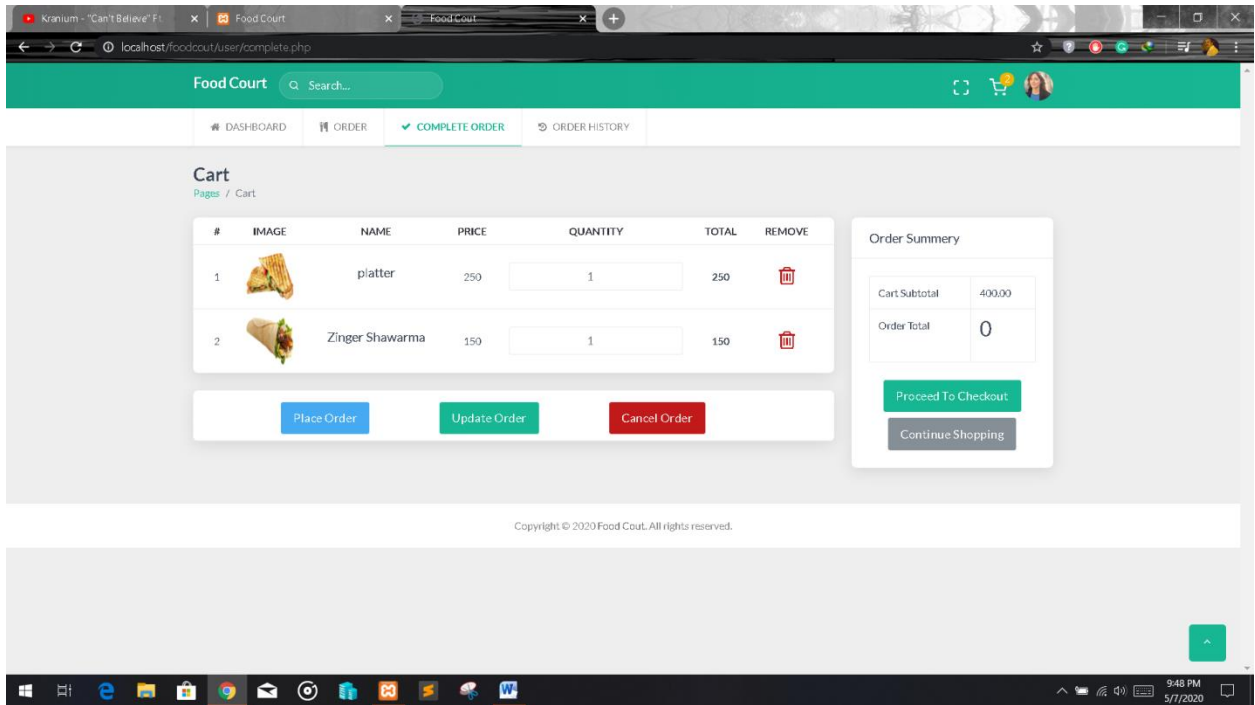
Kranium - "Can't Believe" Ft × Food Court × Food Cout ×

localhost/foodcout/user/complete.php

Food Court Search...

DASHBOARD ORDER COMPLETE ORDER ORDER HISTORY

Cart
Pages / Cart

| # | IMAGE | NAME | PRICE | QUANTITY | TOTAL | REMOVE |
|---|---|---|---|---|---|---|
| 1 | | platter | 250 | 1 | 250 | |
| 2 | | Zinger Shawarma | 150 | 1 | 150 | |

Place Order Update Order Cancel Order

Order Summery

| Cart Subtotal | 400.00 |
|---|---|
| Order Total | 0 |

Proceed To Checkout
Continue Shopping

Copyright © 2020 Food Cout. All rights reserved.

9:48 PM
5/7/2020